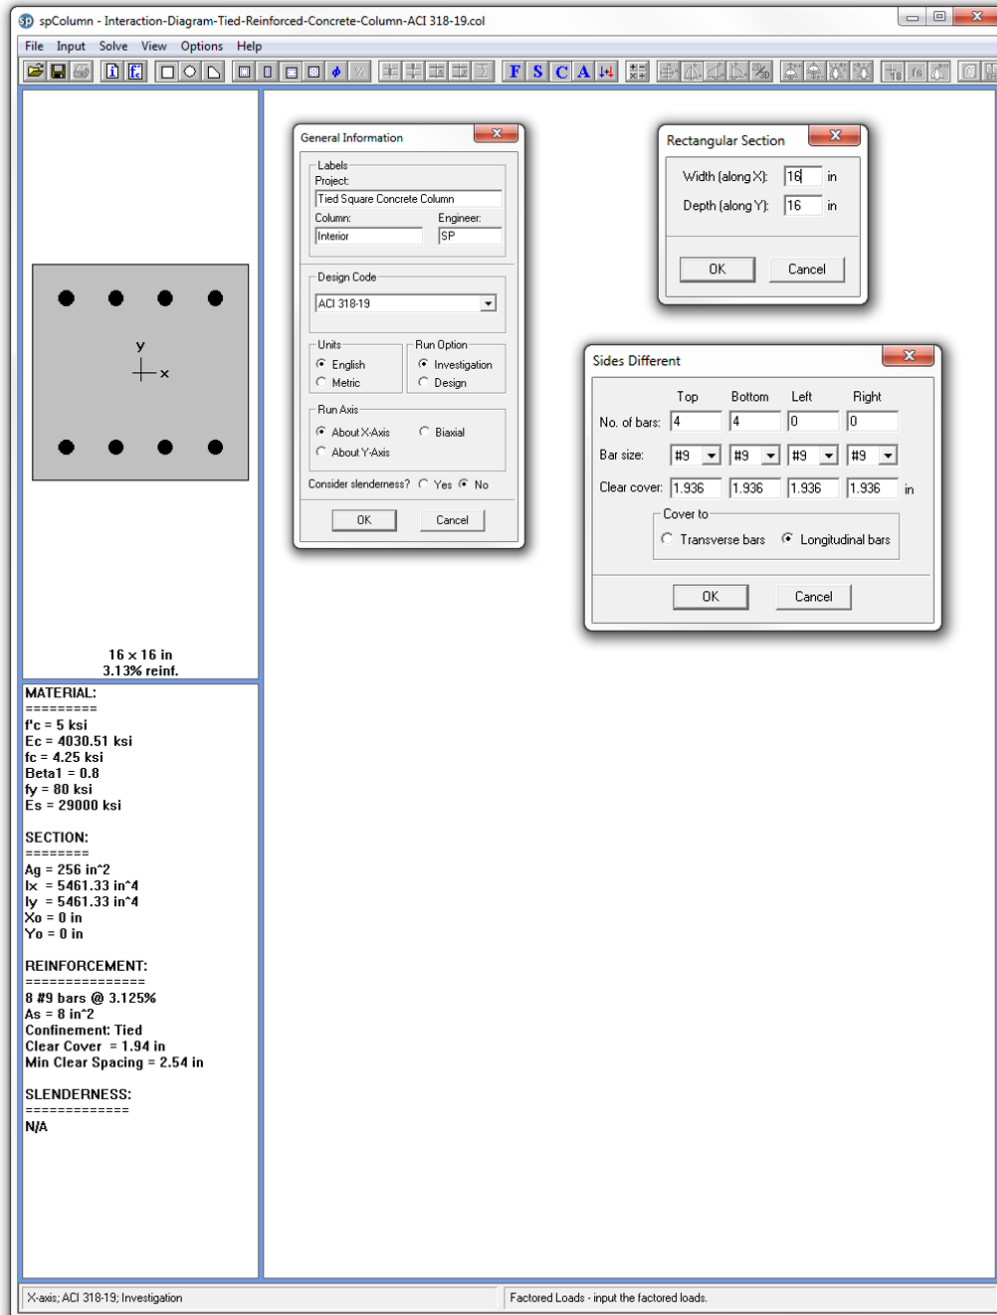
spColumn - Interaction-Diagram-Tied-Reinforced-Concrete-Column-ACI 318-19.col

File Input Solve View Options Help

F S C A

y
x

16 x 16 in
3.13% reinf.

MATERIAL:
========
f'c = 5 ksi
Ec = 4030.51 ksi
fc = 4.25 ksi
Beta1 = 0.8
fy = 80 ksi
Es = 29000 ksi

SECTION:
========
Ag = 256 in^2
Ix = 5461.33 in^4
Iy = 5461.33 in^4
Xo = 0 in
Yo = 0 in

REINFORCEMENT:
==============
8 #9 bars @ 3.125%
As = 8 in^2
Confinement: Tied
Clear Cover = 1.94 in
Min Clear Spacing = 2.54 in

SLENDERNESS:
============
N/A

General Information
Labels
Project:
Tied Square Concrete Column
Column:
Interior
Engineer:
SP
Design Code
ACI 318-19
Units
English
Metric
Run Option
Investigation
Design
Run Axis
About X-Axis
About Y-Axis
Biaxial
Consider slenderness? Yes No
OK
Cancel

Rectangular Section
Width (along X): 16 in
Depth (along Y): 16 in
OK
Cancel

Sides Different
| | Top | Bottom | Left | Right | |
|---|---|---|---|---|---|
| No. of bars: | 4 | 4 | 0 | 0 | |
| Bar size: | #9 | #9 | #9 | #9 | |
| Clear cover: | 1.936 | 1.936 | 1.936 | 1.936 | in |

Cover to
Transverse bars
Longitudinal bars
OK
Cancel

X-axis; ACI 318-19; Investigation
Factored Loads - input the factored loads.